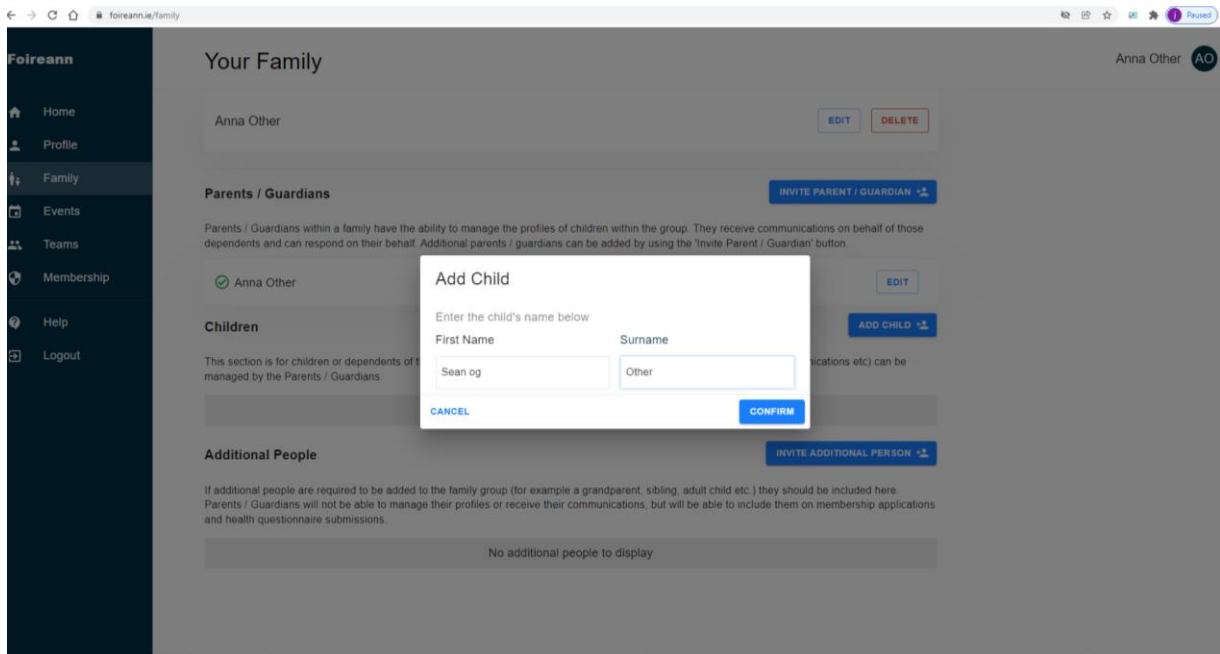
foireann.ie/family

Paused

Foireann

Home
Profile
Family
Events
Teams
Membership
Help
Logout

Your Family

Anna Other AO

Anna Other

EDIT DELETE

Parents / Guardians

INVITE PARENT / GUARDIAN

Parents / Guardians within a family have the ability to manage the profiles of children within the group. They receive communications on behalf of those dependents and can respond on their behalf. Additional parents / guardians can be added by using the 'Invite Parent / Guardian' button.

Anna Other

EDIT

Children

ADD CHILD

This section is for children or dependents of t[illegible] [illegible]ications etc) can be managed by the Parents / Guardians.

Add Child

Enter the child's name below

First Name

Surname

Sean og

Other

CANCEL

CONFIRM

Additional People

INVITE ADDITIONAL PERSON

If additional people are required to be added to the family group (for example a grandparent, sibling, adult child etc.) they should be included here. Parents / Guardians will not be able to manage their profiles or receive their communications, but will be able to include them on membership applications and health questionnaire submissions.

No additional people to display